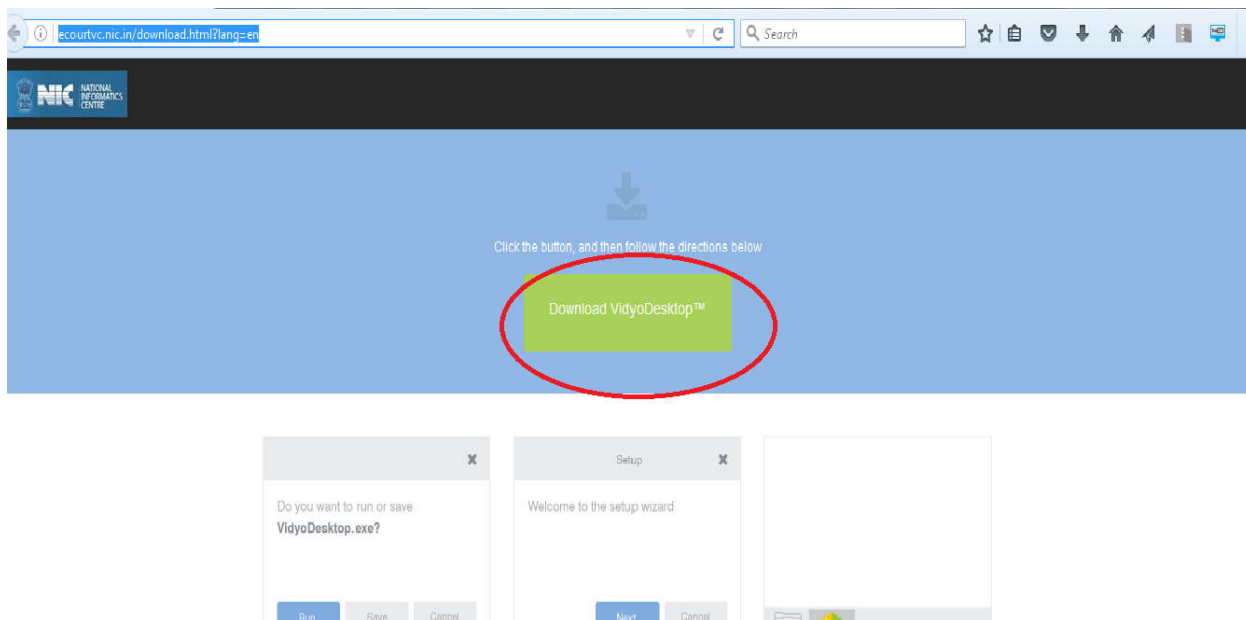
ecourtvc.nic.in/download.html?lang=en

Search

NIC NATIONAL INFORMATICS CENTRE

Click the button, and then follow the directions below

Download VidyoDesktop™

Do you want to run or save VidyoDesktop.exe?

Run Save Cancel

Setup

Welcome to the setup wizard

Next Cancel